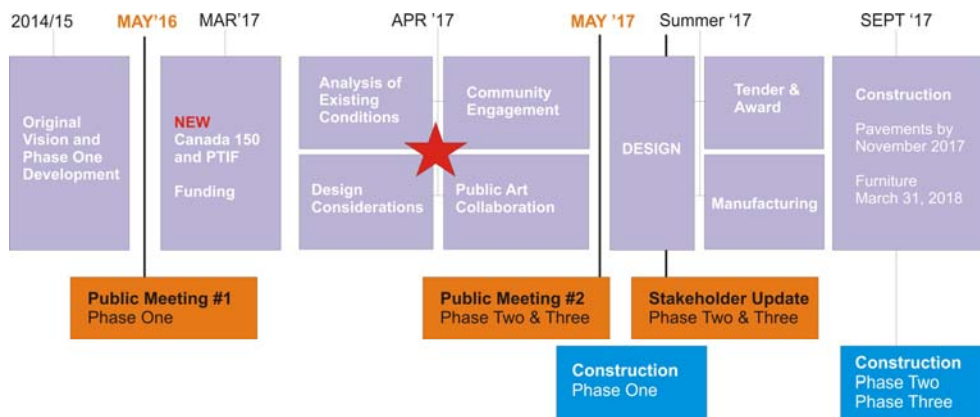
2014/15

MAY'16

MAR'17

APR '17

MAY '17

Summer '17

SEPT '17

Original Vision and Phase One Development

NEW
Canada 150 and PTIF

Funding

Analysis of Existing Conditions

Community Engagement

Design Considerations

Public Art Collaboration

DESIGN

Tender & Award

Manufacturing

Construction

Pavements by November 2017

Furniture March 31, 2018

Public Meeting #1
Phase One

Public Meeting #2
Phase Two & Three

Stakeholder Update
Phase Two & Three

Construction
Phase One

Construction
Phase Two
Phase Three